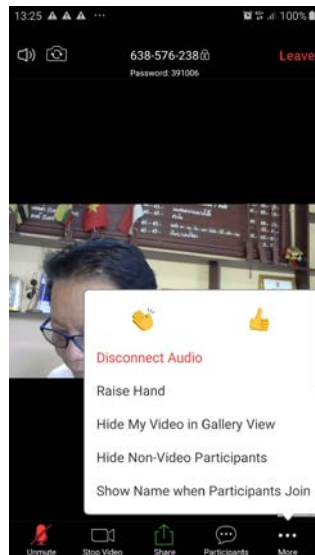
13:25 ▲▲▲ ··· 100%

638-576-238

Password: 391006

Leave

Disconnect Audio

Raise Hand

Hide My Video in Gallery View

Hide Non-Video Participants

Show Name when Participants Join

Unmute

Stop Video

Share

Participants

More